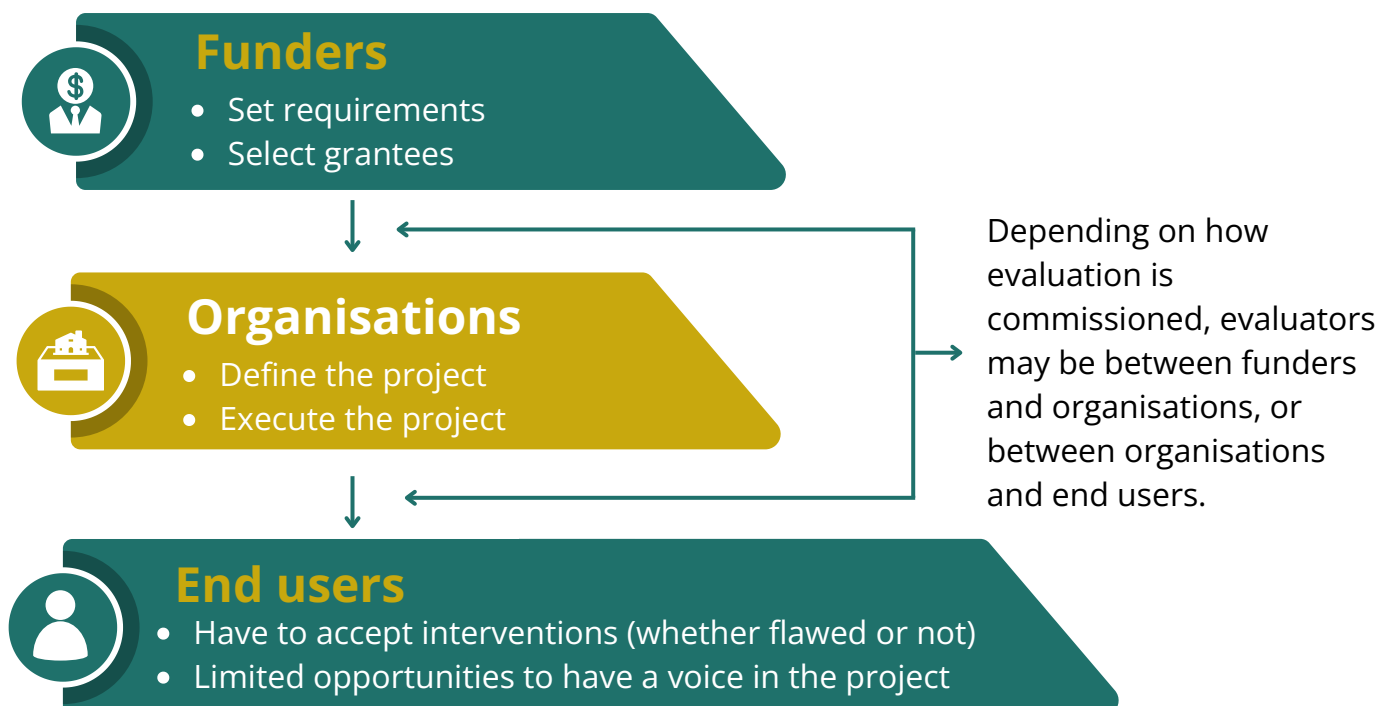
Funders
• Set requirements
• Select grantees

Organisations
• Define the project
• Execute the project

End users
• Have to accept interventions (whether flawed or not)
• Limited opportunities to have a voice in the project

Depending on how evaluation is commissioned, evaluators may be between funders and organisations, or between organisations and end users.